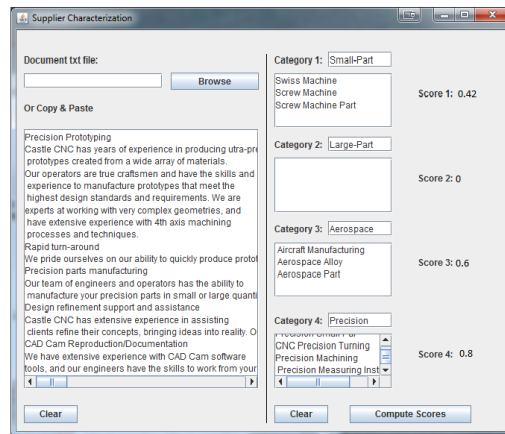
Supplier Characterization

Document txt file:

Browse

Or Copy & Paste

Precision Prototyping
Castle CNC has years of experience in producing ultra-pre
prototypes created from a wide array of materials.
Our operators are true craftsmen and have the skills and
experience to manufacture prototypes that meet the
highest design standards and requirements. We are
experts at working with very complex geometries, and
have extensive experience with 4th axis machining
processes and techniques.
Rapid turn-around
We pride ourselves on our ability to quickly produce protot
Precision parts manufacturing
Our team of engineers and operators has the ability to
manufacture your precision parts in small or large quanti
Design refinement support and assistance
Castle CNC has extensive experience in assisting
clients refine their concepts, bringing ideas into reality. O
CAD Cam Reproduction/Documentation
We have extensive experience with CAD Cam software
tools, and our engineers have the skills to work from your

Clear

Category 1: Small-Part

Swiss Machine
Screw Machine
Screw Machine Part

Score 1: 0.42

Category 2: Large-Part

Score 2: 0

Category 3: Aerospace

Aircraft Manufacturing
Aerospace Alloy
Aerospace Part

Score 3: 0.6

Category 4: Precision

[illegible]
CNC Precision Turning
Precision Machining
Precision Measuring Inst

Score 4: 0.8

Clear

Compute Scores